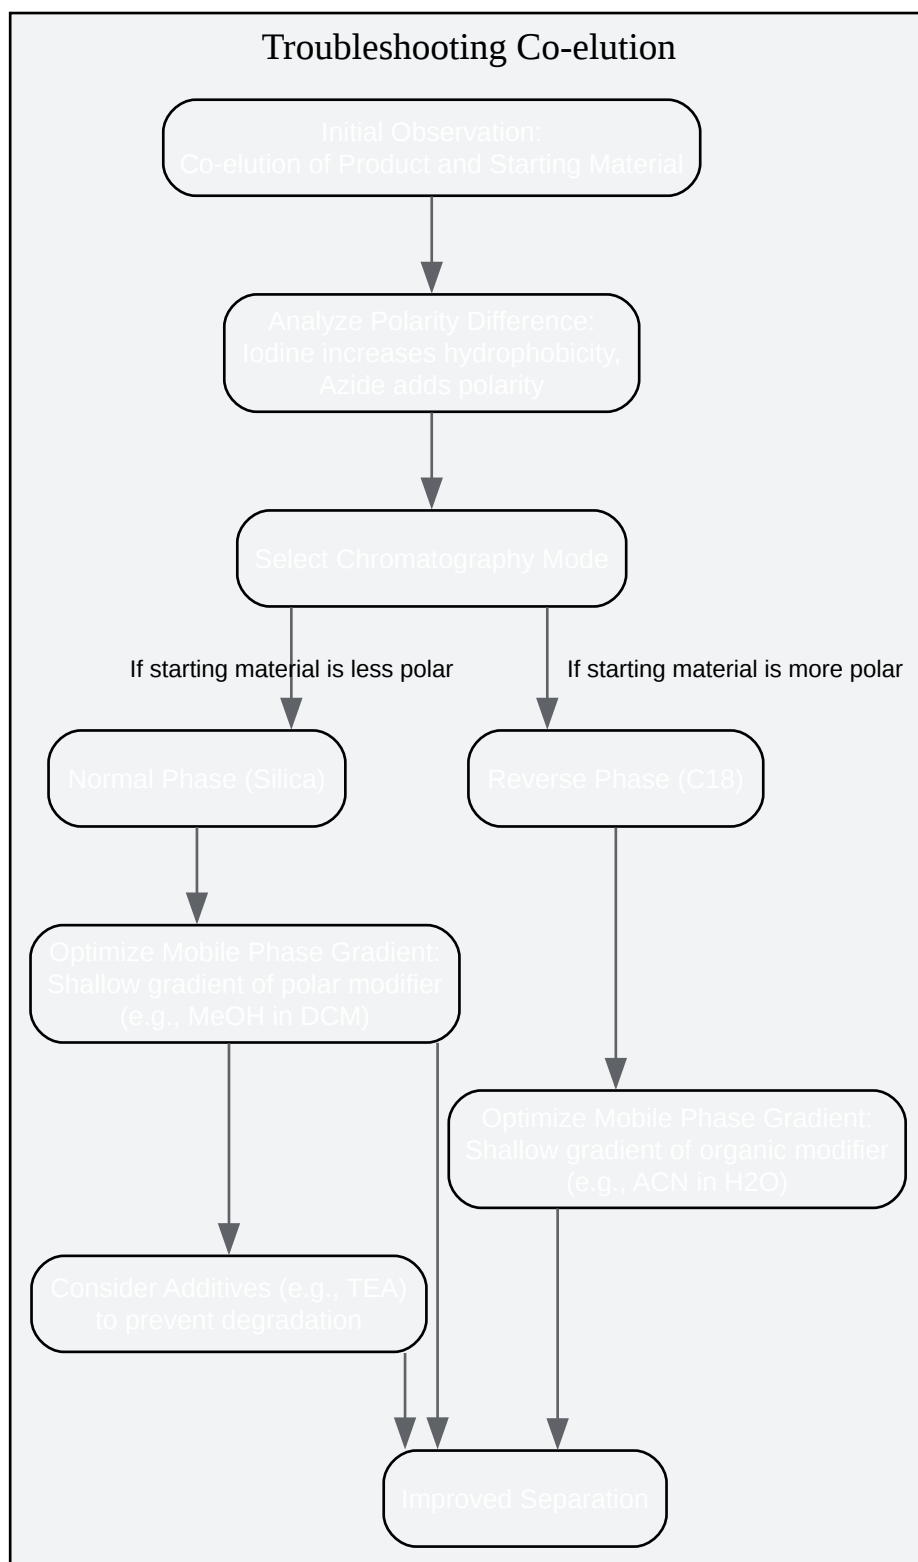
Troubleshooting Co-elution

Initial Observation:
Co-elution of Product and Starting Material

Analyze Polarity Difference:
Iodine increases hydrophobicity,
Azide adds polarity

Select Chromatography Mode

If starting material is less polar

If starting material is more polar

Normal Phase (Silica)

Reverse Phase (C18)

Optimize Mobile Phase Gradient:
Shallow gradient of polar modifier
(e.g., MeOH in DCM)

Optimize Mobile Phase Gradient:
Shallow gradient of organic modifier
(e.g., ACN in H2O)

Consider Additives (e.g., TEA)
to prevent degradation

Improved Separation